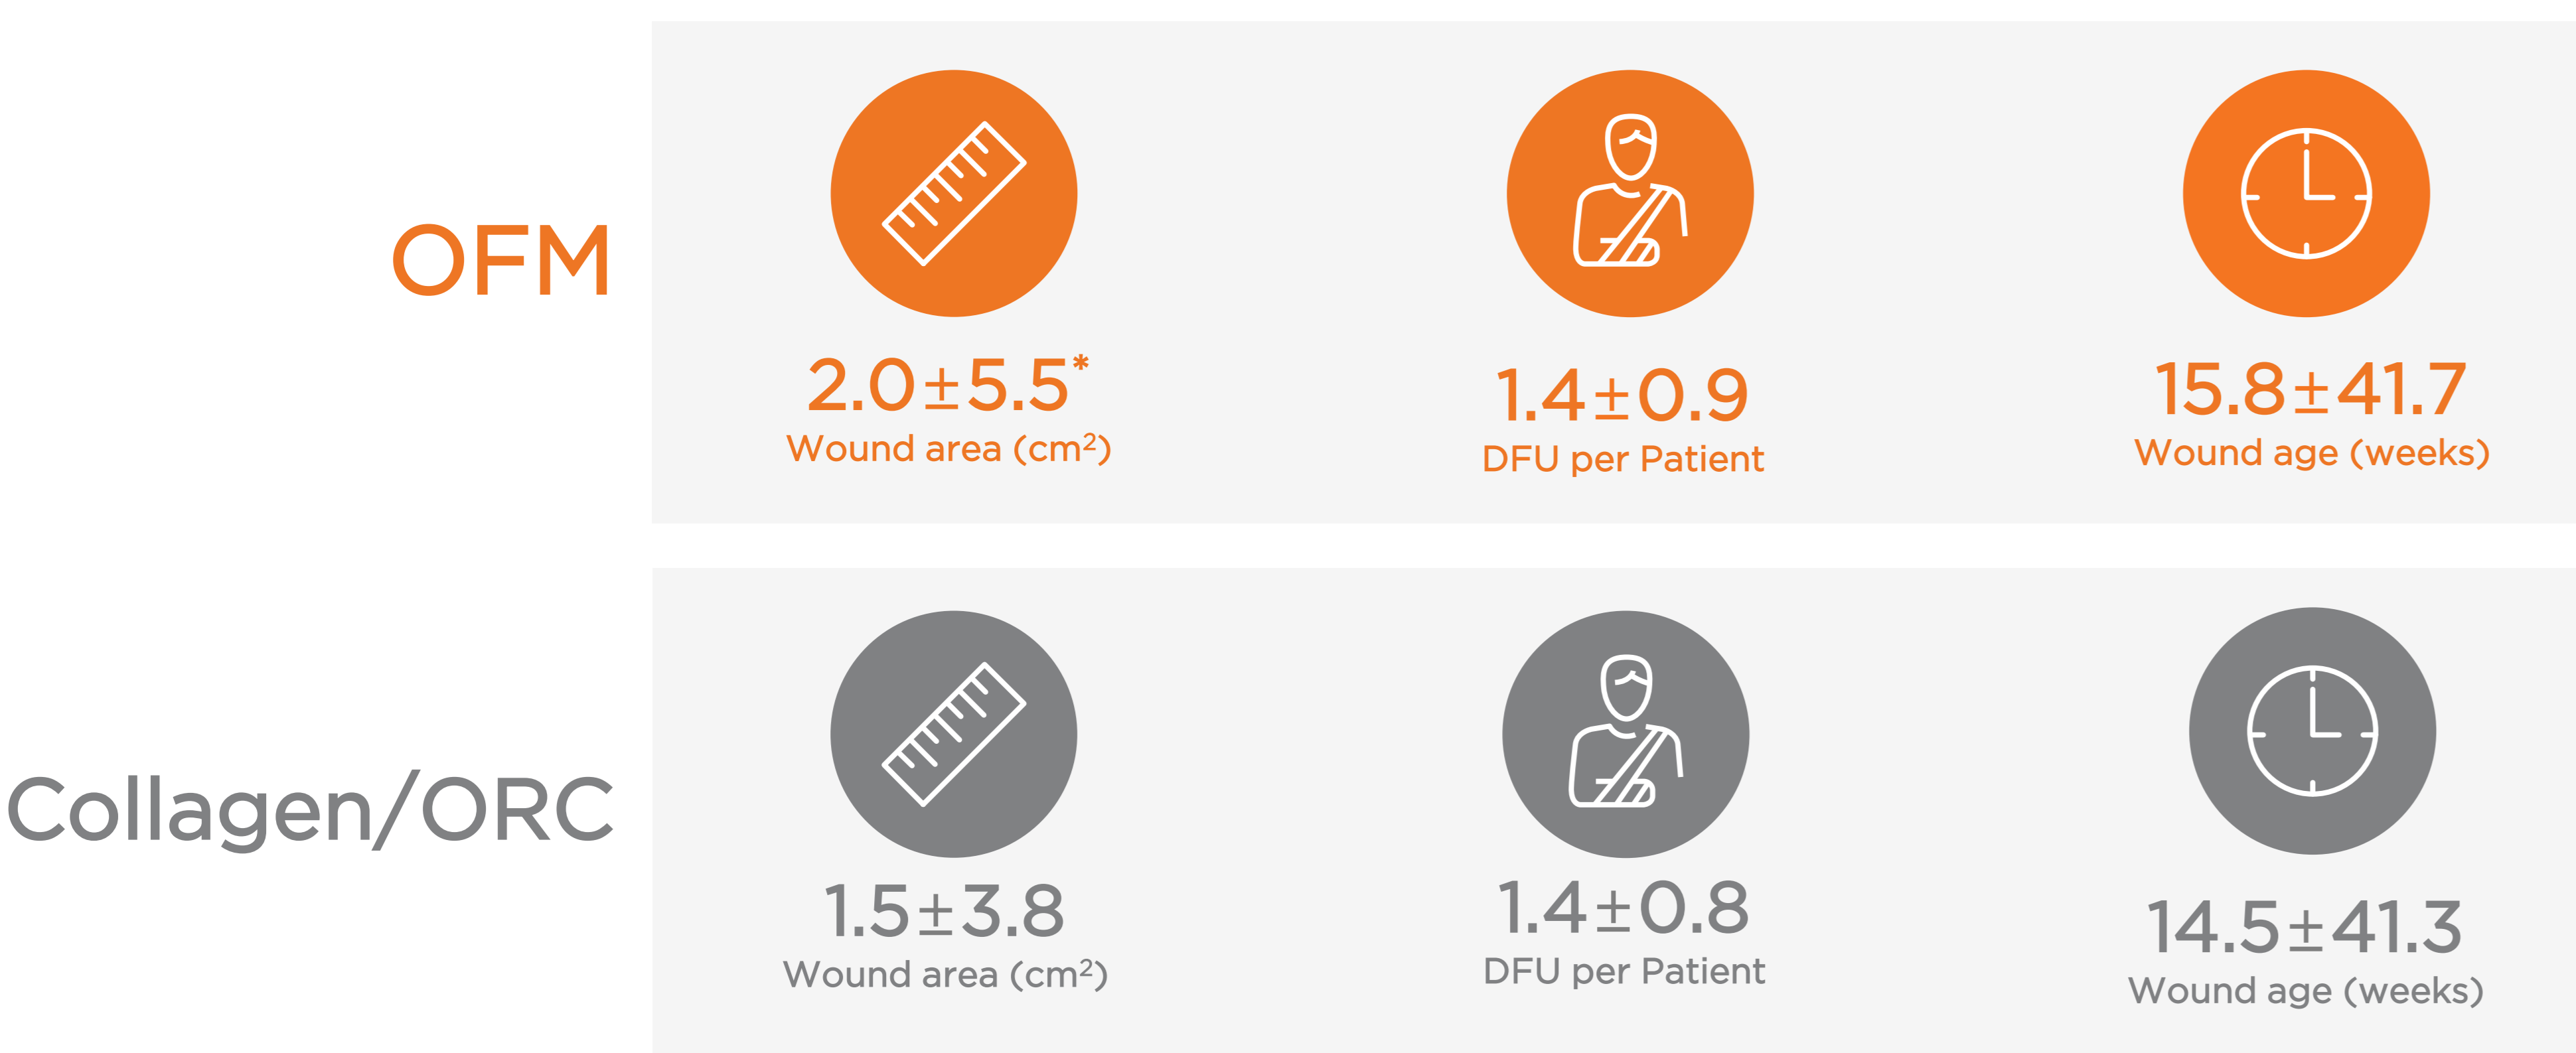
OFM

$2.0 \pm 5.5^{*}$
Wound area (cm²)

$1.4 \pm 0.9$
DFU per Patient

$15.8 \pm 41.7$
Wound age (weeks)

Collagen/ORC

$1.5 \pm 3.8$
Wound area (cm²)

$1.4 \pm 0.8$
DFU per Patient

$14.5 \pm 41.3$
Wound age (weeks)